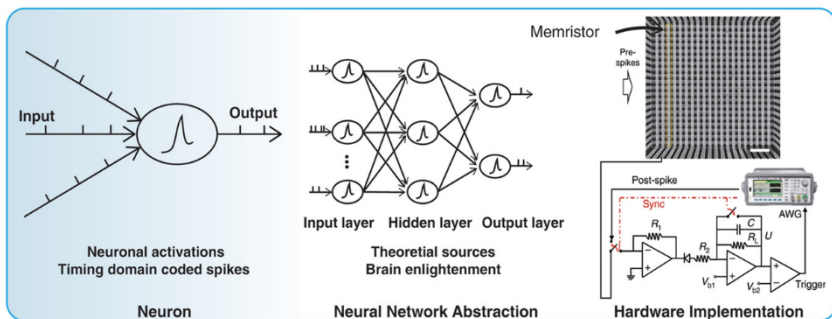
Input

Output

Neuronal activations
Timing domain coded spikes

Neuron

Input layer Hidden layer Output layer

Theoretial sources
Brain enlightenment

Neural Network Abstraction

Memristor

Pre-spikes

Post-spike

Sync

AWG

$R_1$

$C$

$R_i$

$U$

$R_2$

$V_{b1}$

$V_{b2}$

Trigger

Hardware Implementation